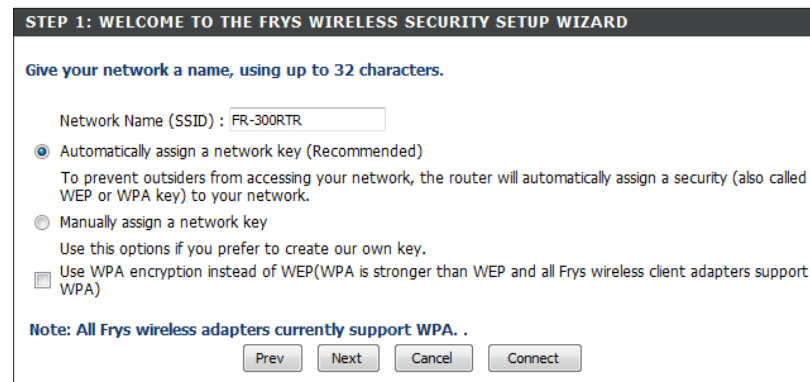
STEP 1: WELCOME TO THE FRYS WIRELESS SECURITY SETUP WIZARD

Give your network a name, using up to 32 characters.

Network Name (SSID) : FR-300RTR

Automatically assign a network key (Recommended)

To prevent outsiders from accessing your network, the router will automatically assign a security (also called WEP or WPA key) to your network.

Manually assign a network key

Use this options if you prefer to create our own key.

Use WPA encryption instead of WEP(WPA is stronger than WEP and all Frys wireless client adapters support WPA)

Note: All Frys wireless adapters currently support WPA. .

Prev Next Cancel Connect